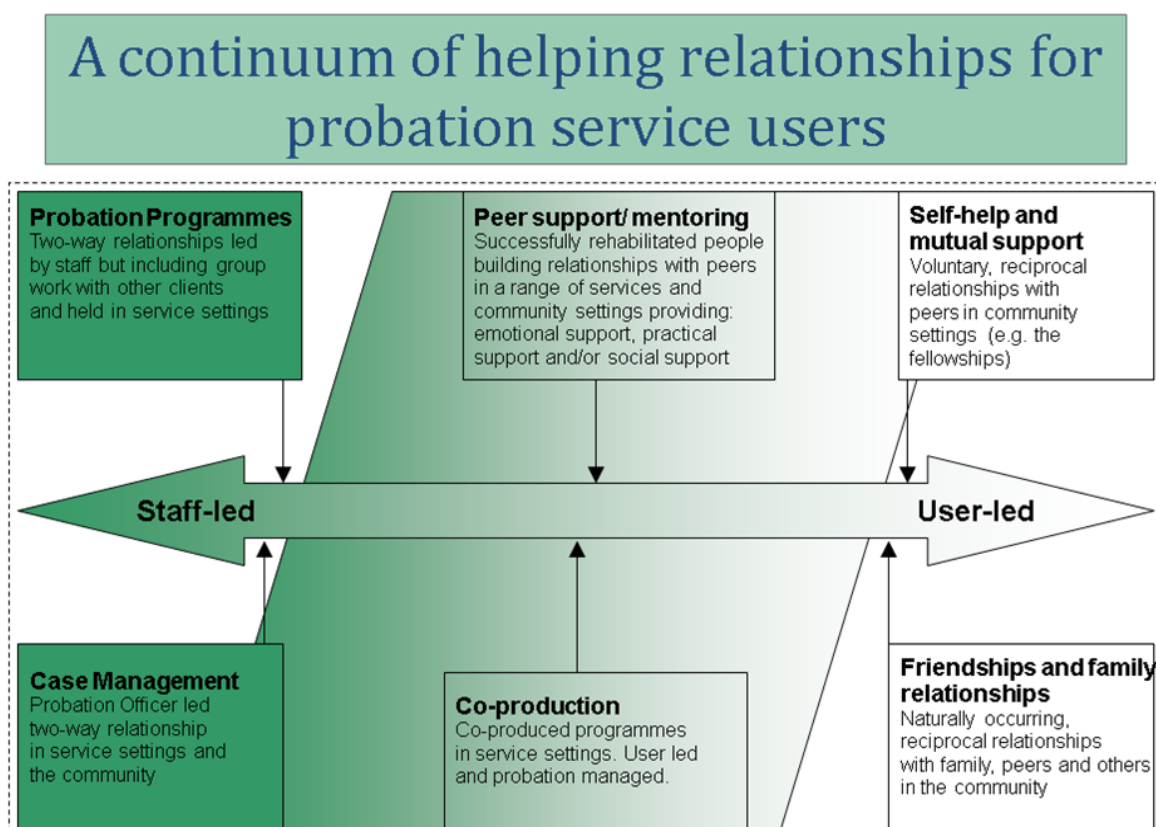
A continuum of helping relationships for probation service users

Probation Programmes
Two-way relationships led by staff but including group work with other clients and held in service settings

Peer support/ mentoring
Successfully rehabilitated people building relationships with peers in a range of services and community settings providing: emotional support, practical support and/or social support

Self-help and mutual support
Voluntary, reciprocal relationships with peers in community settings (e.g. the fellowships)

Staff-led

User-led

Case Management
Probation Officer led two-way relationship in service settings and the community

Co-production
Co-produced programmes in service settings. User led and probation managed.

Friendships and family relationships
Naturally occurring, reciprocal relationships with family, peers and others in the community